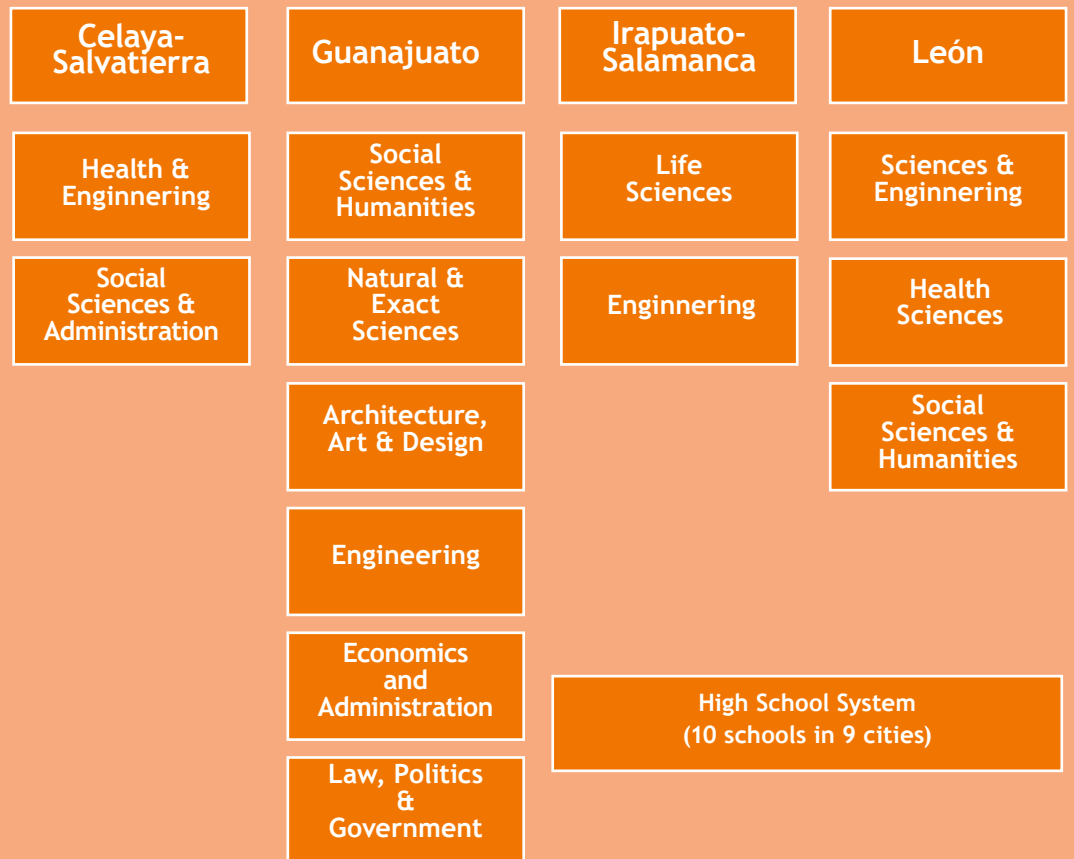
Celaya-Salvatierra

Health & Enginnering

Social Sciences & Administration

Guanajuato

Social Sciences & Humanities

Natural & Exact Sciences

Architecture, Art & Design

Engineering

Economics and Administration

Law, Politics & Government

Irapuato-Salamanca

Life Sciences

Enginnering

León

Sciences & Enginnering

Health Sciences

Social Sciences & Humanities

High School System
(10 schools in 9 cities)